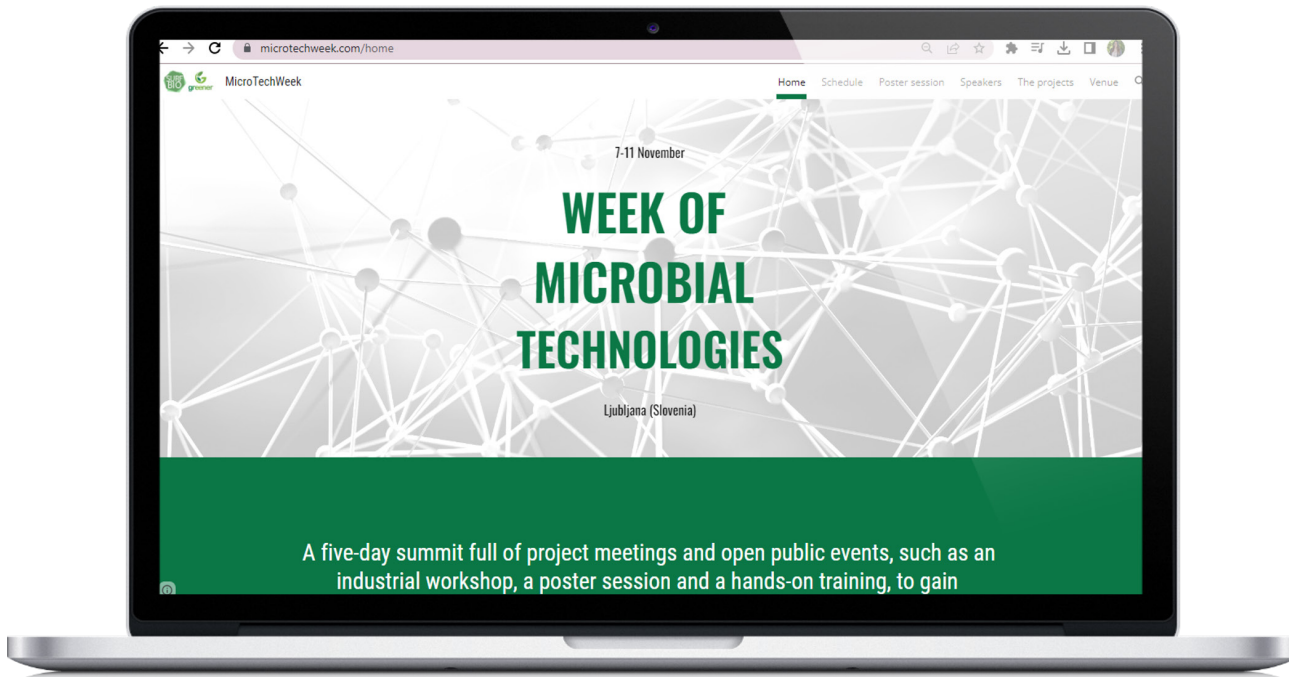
microtechweek.com/home

greener

MicroTechWeek

Home Schedule Poster session Speakers The projects Venue

7-11 November

WEEK OF MICROBIAL TECHNOLOGIES

Ljubljana (Slovenia)

A five-day summit full of project meetings and open public events, such as an industrial workshop, a poster session and a hands-on training, to gain